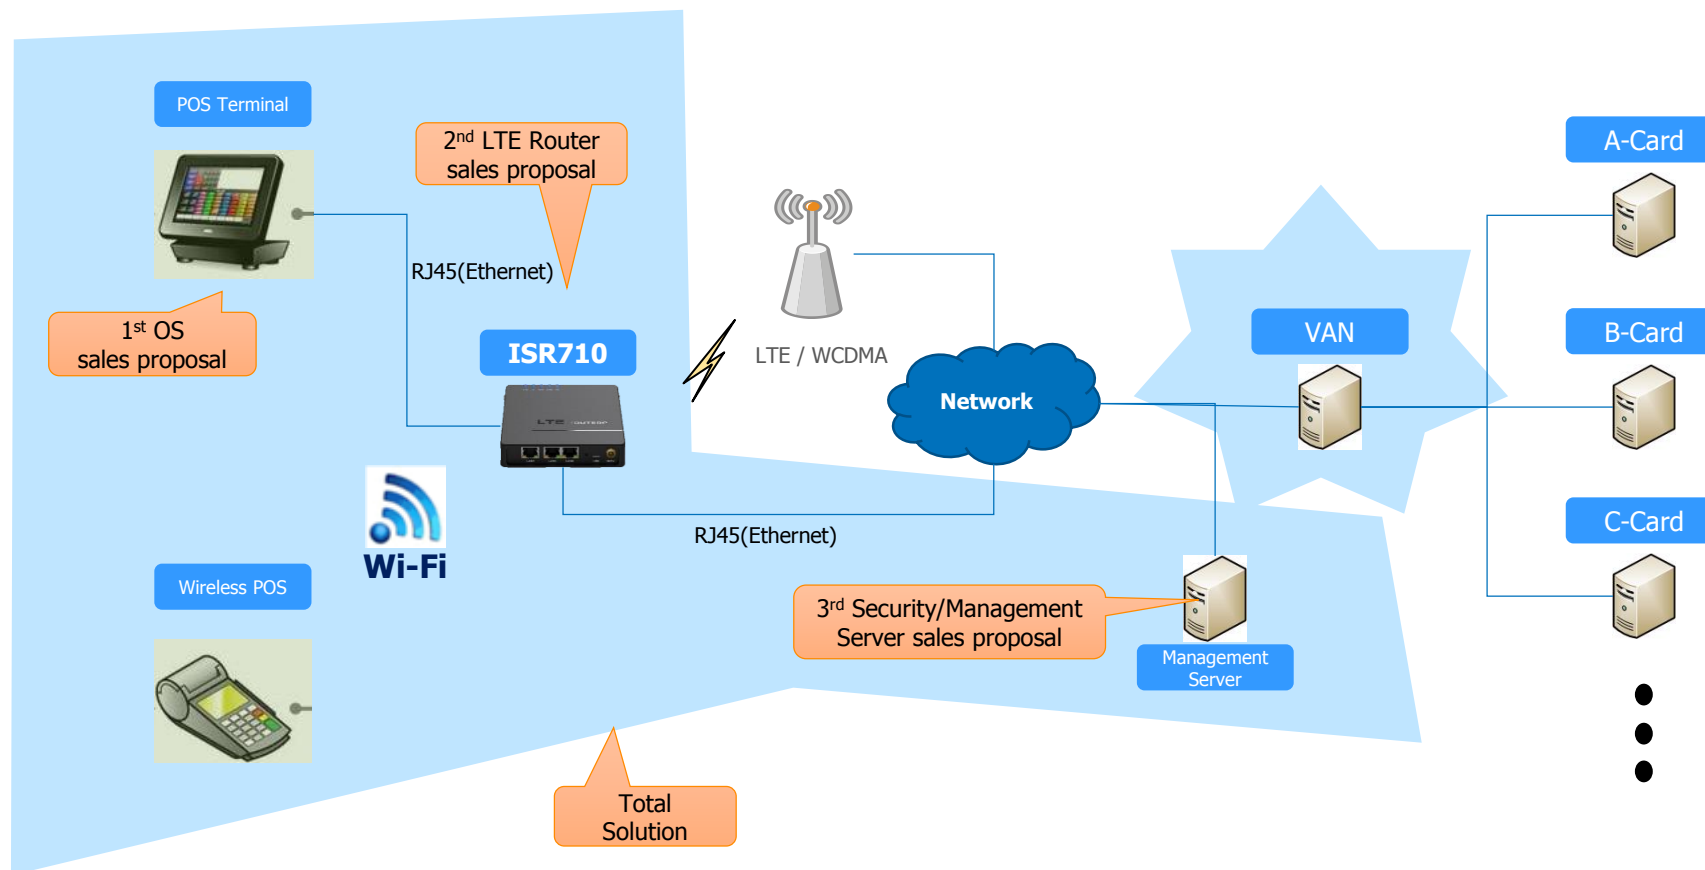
POS Terminal

2nd LTE Router sales proposal

RJ45(Ethernet)

1st OS sales proposal

ISR710

LTE / WCDMA

Network

VAN

A-Card

B-Card

C-Card

Wi-Fi

Wireless POS

RJ45(Ethernet)

3rd Security/Management Server sales proposal

Management Server

Total Solution